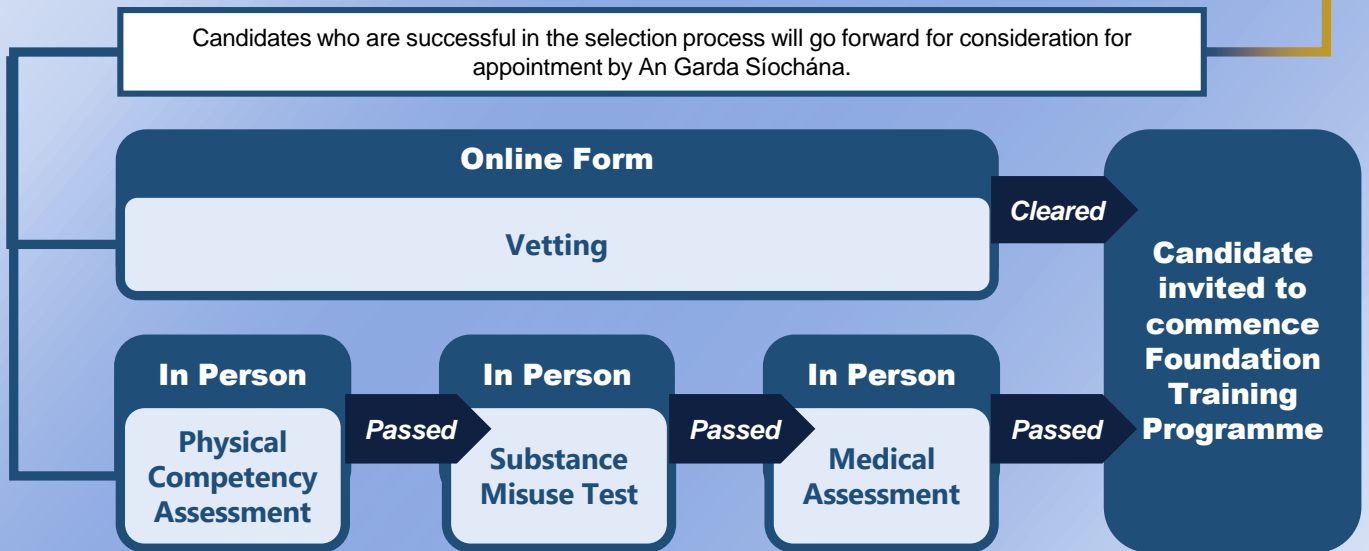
Candidates who are successful in the selection process will go forward for consideration for appointment by An Garda Síochána.

Online Form

Vetting

Cleared

Candidate invited to commence Foundation Training Programme

In Person

Physical Competency Assessment

Passed

In Person

Substance Misuse Test

Passed

In Person

Medical Assessment

Passed